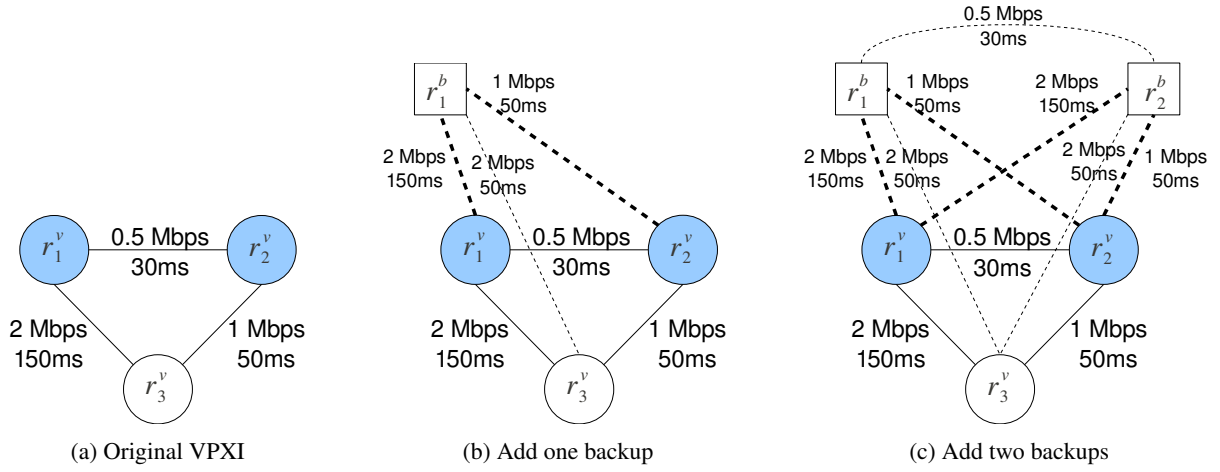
$r_1^v$ 0.5 Mbps 30ms $r_2^v$

2 Mbps 150ms

1 Mbps 50ms

$r_3^v$

(a) Original VPXI

$r_1^b$ 1 Mbps 50ms

2 Mbps 150ms

2 Mbps 50ms

$r_1^v$ 0.5 Mbps 30ms $r_2^v$

2 Mbps 150ms

1 Mbps 50ms

$r_3^v$

(b) Add one backup

0.5 Mbps 30ms

$r_1^b$ 1 Mbps 50ms

2 Mbps 150ms $r_2^b$

2 Mbps 150ms

2 Mbps 50ms

2 Mbps 50ms

1 Mbps 50ms

$r_1^v$ 0.5 Mbps 30ms $r_2^v$

2 Mbps 150ms

1 Mbps 50ms

$r_3^v$

(c) Add two backups